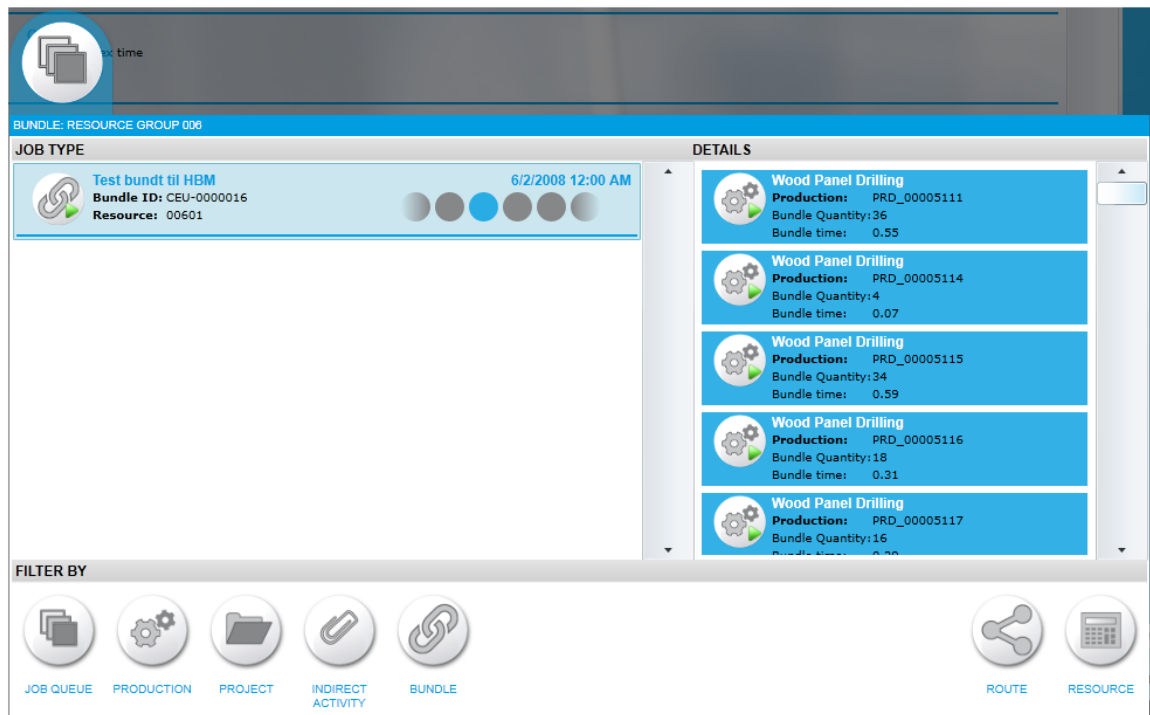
ex time

BUNDLE: RESOURCE GROUP 006

JOB TYPE

Test bundt til HBM
Bundle ID: CEU-0000016
Resource: 00601
6/2/2008 12:00 AM

DETAILS

Wood Panel Drilling
Production: PRD_00005111
Bundle Quantity: 36
Bundle time: 0.55

Wood Panel Drilling
Production: PRD_00005114
Bundle Quantity: 4
Bundle time: 0.07

Wood Panel Drilling
Production: PRD_00005115
Bundle Quantity: 34
Bundle time: 0.59

Wood Panel Drilling
Production: PRD_00005116
Bundle Quantity: 18
Bundle time: 0.31

Wood Panel Drilling
Production: PRD_00005117
Bundle Quantity: 16
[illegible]

FILTER BY

JOB QUEUE
PRODUCTION
PROJECT
INDIRECT ACTIVITY
BUNDLE
ROUTE
RESOURCE